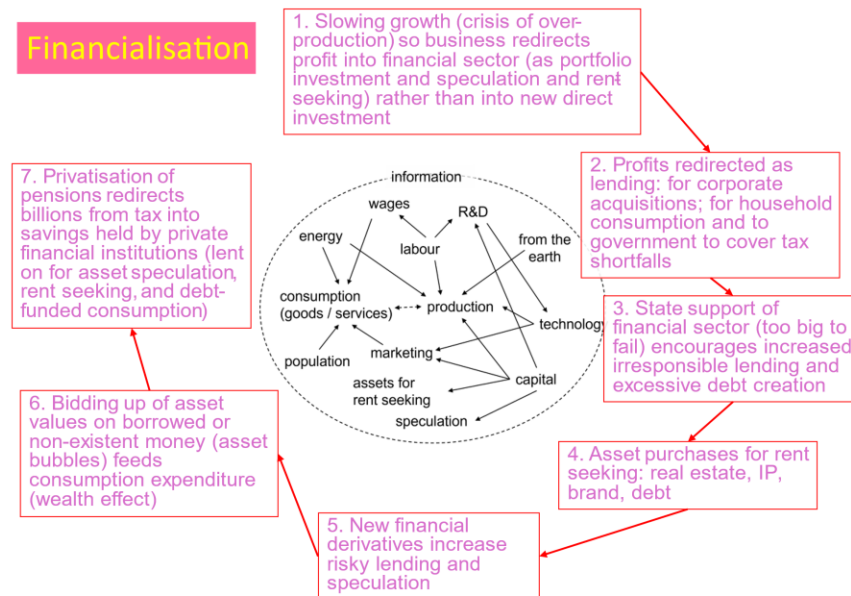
Financialisation

1. Slowing growth (crisis of over-production) so business redirects profit into financial sector (as portfolio investment and speculation and rent seeking) rather than into new direct investment

2. Profits redirected as lending: for corporate acquisitions; for household consumption and to government to cover tax shortfalls

3. State support of financial sector (too big to fail) encourages increased irresponsible lending and excessive debt creation

4. Asset purchases for rent seeking: real estate, IP, brand, debt

5. New financial derivatives increase risky lending and speculation

6. Bidding up of asset values on borrowed or non-existent money (asset bubbles) feeds consumption expenditure (wealth effect)

7. Privatisation of pensions redirects billions from tax into savings held by private financial institutions (lent on for asset speculation, rent seeking, and debt-funded consumption)

information
wages
R&D
energy
labour
from the earth
consumption (goods / services)
production
technology
population
marketing
capital
assets for rent seeking
speculation